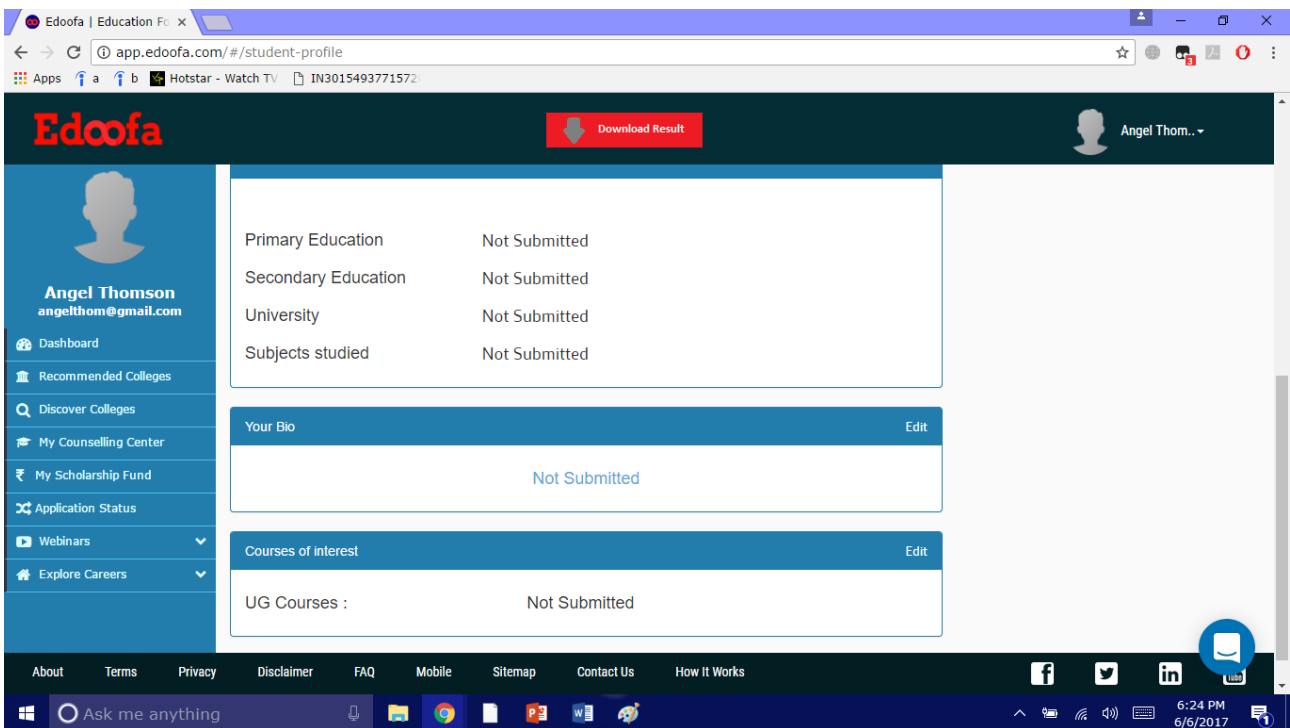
Edoofa | Education Fo ×

app.edoofa.com/#/student-profile

Apps a b Hotstar - Watch TV IN301549377157

Edoofa

Download Result

Angel Thom..

Angel Thomson
angelthom@gmail.com

Dashboard
Recommended Colleges
Discover Colleges
My Counselling Center
My Scholarship Fund
Application Status
Webinars
Explore Careers

| | |
|---|---|
| Primary Education | Not Submitted |
| Secondary Education | Not Submitted |
| University | Not Submitted |
| Subjects studied | Not Submitted |

Your Bio Edit

Not Submitted

Courses of interest Edit

UG Courses : Not Submitted

About Terms Privacy Disclaimer FAQ Mobile Sitemap Contact Us How It Works

Ask me anything

6:24 PM
6/6/2017